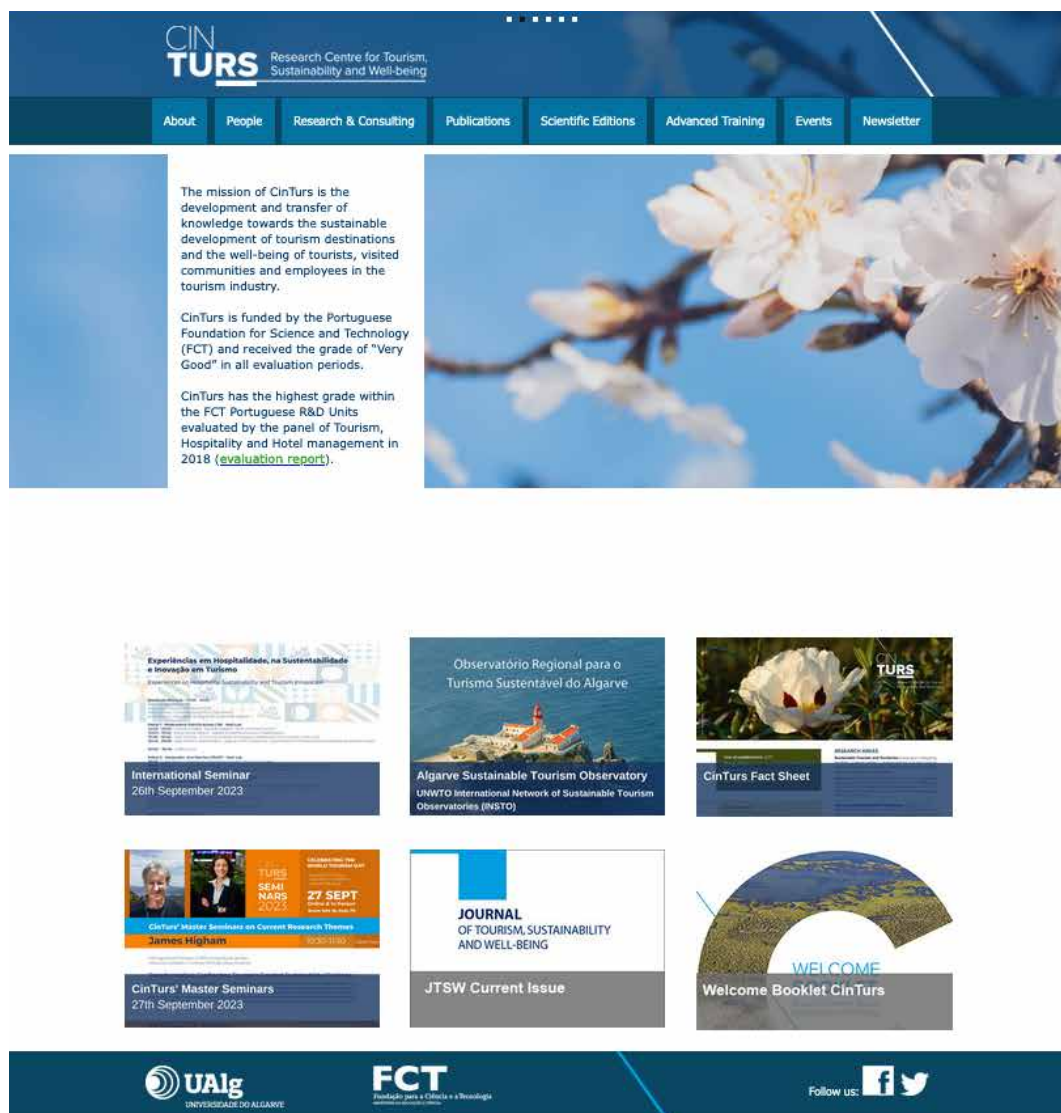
CIN
TURS Research Centre for Tourism, Sustainability and Well-being

About People Research & Consulting Publications Scientific Editions Advanced Training Events Newsletter

The mission of CinTurs is the development and transfer of knowledge towards the sustainable development of tourism destinations and the well-being of tourists, visited communities and employees in the tourism industry.

CinTurs is funded by the Portuguese Foundation for Science and Technology (FCT) and received the grade of "Very Good" in all evaluation periods.

CinTurs has the highest grade within the FCT Portuguese R&D Units evaluated by the panel of Tourism, Hospitality and Hotel management in 2018 (evaluation report).

Experiências em Hospitalidade, na Sustentabilidade e Inovação em Turismo

International Seminar
26th September 2023

Observatório Regional para o Turismo Sustentável do Algarve

Algarve Sustainable Tourism Observatory
UNWTO International Network of Sustainable Tourism Observatories (INSTO)

CIN TURS

CinTurs Fact Sheet

TURS SEMI NARS 2023
27 SEPT
CinTurs' Master Seminars on Current Research Themes
James Higham

CinTurs' Master Seminars
27th September 2023

JOURNAL
OF TOURISM, SUSTAINABILITY AND WELL-BEING

JTSW Current Issue

WELCOME

Welcome Booklet CinTurs

UAlg
UNIVERSIDADE DO ALGARVE

FCT
Fundação para a Ciência e a Tecnologia

Follow us: